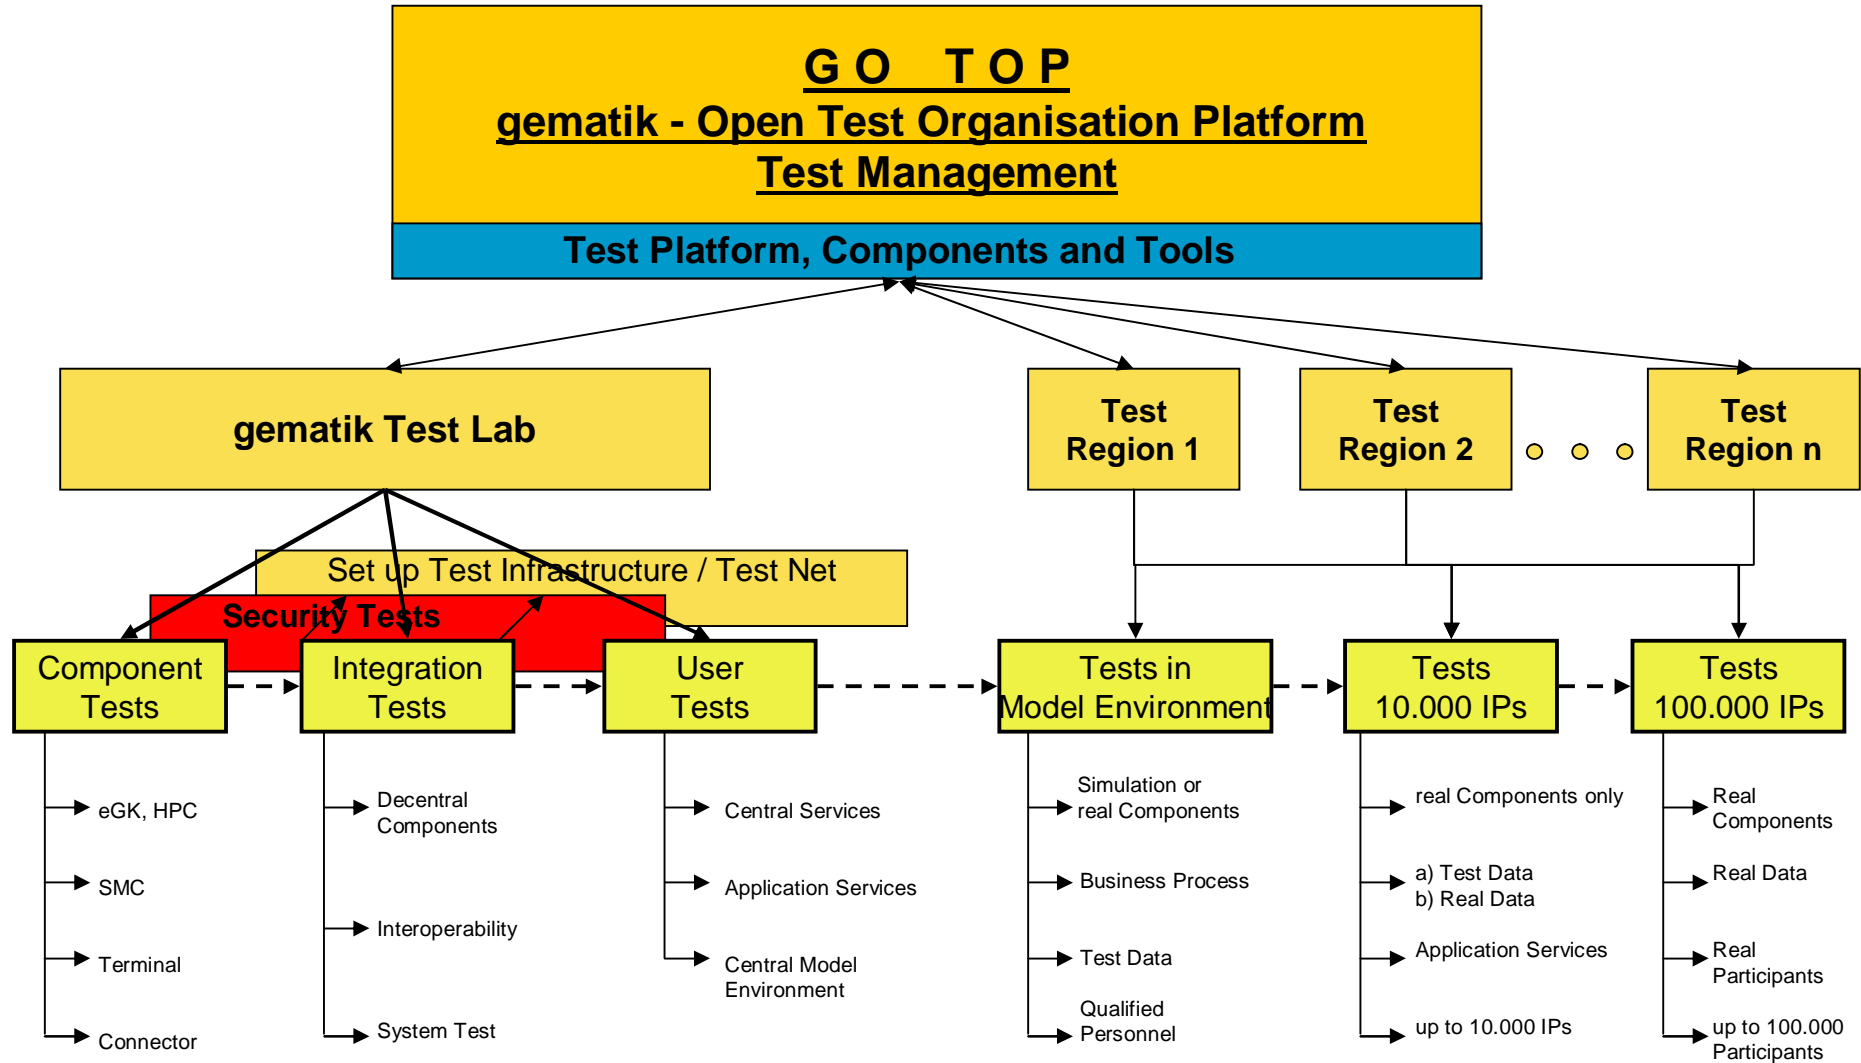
G O T O P
gematik - Open Test Organisation Platform
Test Management

Test Platform, Components and Tools

gematik Test Lab

Test Region 1

Test Region 2

Test Region n

Set up Test Infrastructure / Test Net

Security Tests

Component Tests

Integration Tests

User Tests

Tests in Model Environment

Tests 10.000 IPs

Tests 100.000 IPs

eGK, HPC

SMC

Terminal

Connector

Decentral Components

Interoperability

System Test

Central Services

Application Services

Central Model Environment

Simulation or real Components

Business Process

Test Data

Qualified Personnel

real Components only

a) Test Data
b) Real Data

Application Services

up to 10.000 IPs

Real Components

Real Data

Real Participants

up to 100.000 Participants